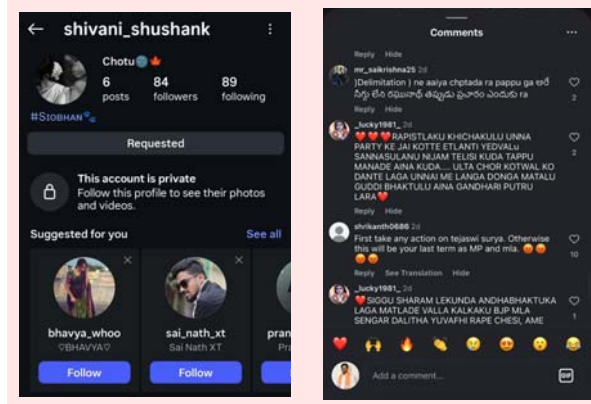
← shivani_shushank ⋮

Chotu

6 posts
84 followers
89 following

#SIOBHAN

Requested

This account is private
Follow this profile to see their photos and videos.

Suggested for you
See all

bhavya_whoo
♡BHAVYA♡
Follow

sai_nath_xt
Sai Nath XT
Follow

pran
Pra

Comments ···

Reply Hide

mr_saikrishna25 2d
)Delimitation ) ne aaiya chptada ra pappu ga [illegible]
Reply Hide
2

_lucky1981_ 2d
❤️❤️❤️ RAPISTLAKU KHICHAKULU UNNA PARTY KE JAI KOTTE ETLANTI YEDVALu SANNASULANU NIJAM TELISI KUDA TAPPU MANADE AINA KUDA.... ULTA CHOR KOTWAL KO DANTE LAGA UNNAI ME LANGA DONGA MATALU GUDDI BHAKTULU AINA GANDHARI PUTRU LARA❤️
Reply Hide
2

shrikanth0686 2d
First take any action on tejaswi surya. Otherwise this will be your last term as MP and mla. 😡😡😡😡
Reply See Translation Hide
10

_lucky1981_ 2d
❤️SIGGU SHARAM LEKUNDA ANDHABHAKTUKA LAGA MATLADE VALLA KALKAKU BJP MLA SENGAR DALITHA YUVATHI RAPE CHESI, AME
1

❤️ 🙌 🔥 👏 😢 😍 😮 😂

Add a comment...
GIF